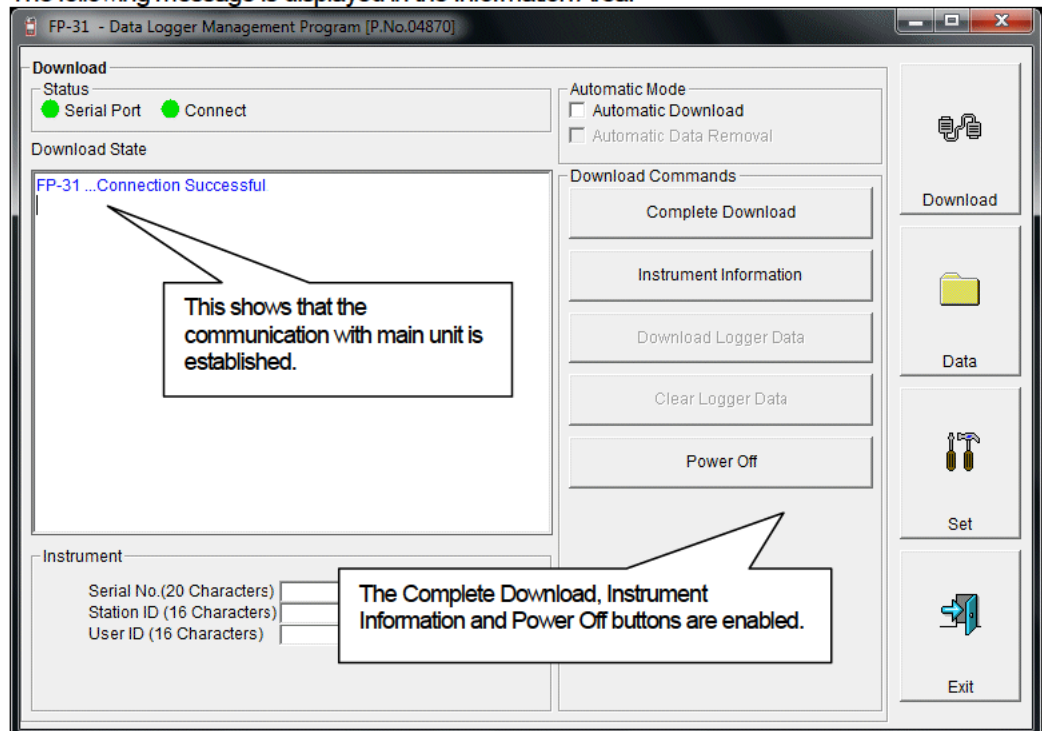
FP-31 - Data Logger Management Program [P.No.04870]

Download

Status

Serial Port Connect

Download State

FP-31 ...Connection Successful

This shows that the communication with main unit is established.

Automatic Mode

Automatic Download

Automatic Data Removal

Download Commands

Complete Download

Instrument Information

Download Logger Data

Clear Logger Data

Power Off

Instrument

Serial No.(20 Characters)

Station ID (16 Characters)

User ID (16 Characters)

The Complete Download, Instrument Information and Power Off buttons are enabled.

Download

Data

Set

Exit